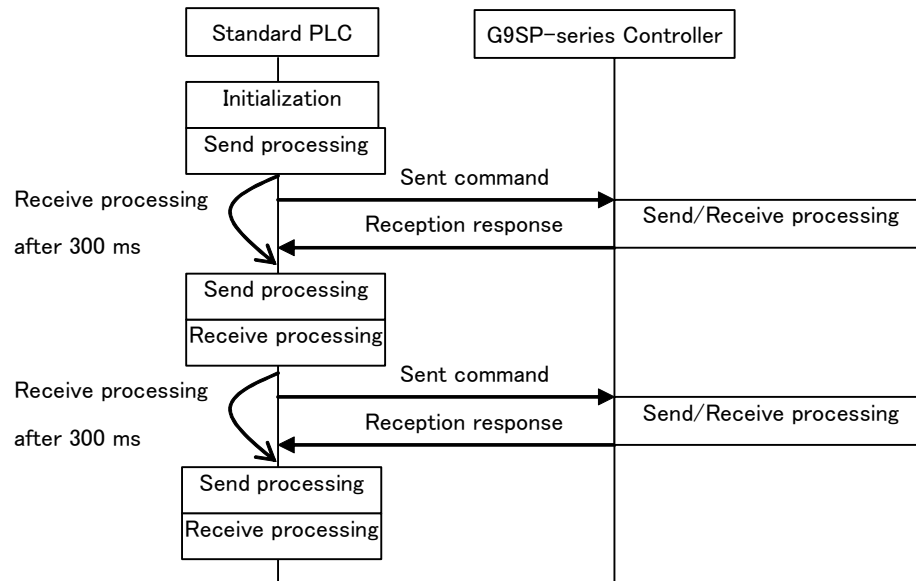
Standard PLC

G9SP-series Controller

Initialization

Send processing

Sent command

Receive processing

Send/Receive processing

Reception response

after 300 ms

Send processing

Receive processing

Sent command

Receive processing

Send/Receive processing

Reception response

after 300 ms

Send processing

Receive processing